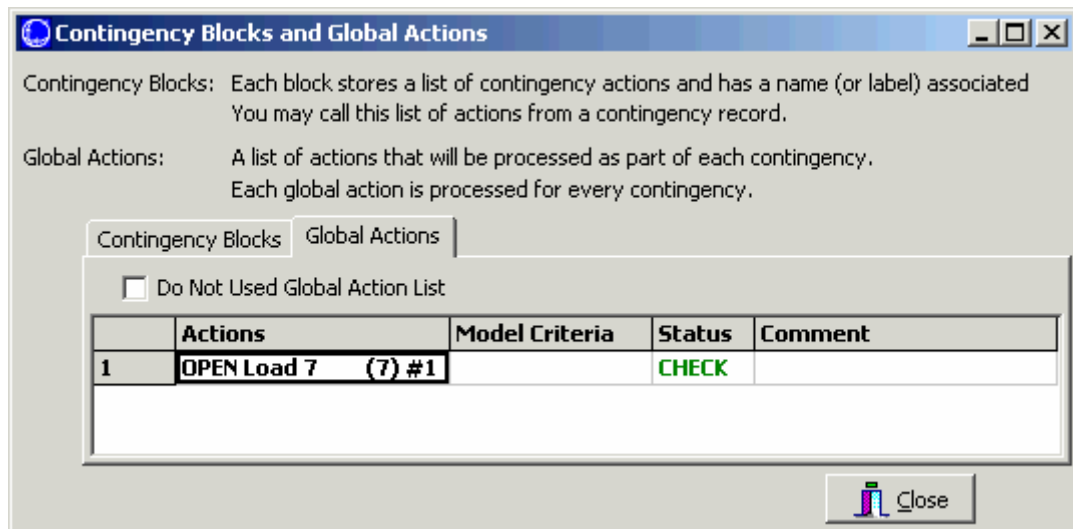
Contingency Blocks and Global Actions

Contingency Blocks: Each block stores a list of contingency actions and has a name (or label) associated You may call this list of actions from a contingency record.

Global Actions: A list of actions that will be processed as part of each contingency. Each global action is processed for every contingency.

Contingency Blocks | Global Actions

Do Not Used Global Action List

| | Actions | Model Criteria | Status | Comment |
|---|---|---|---|---|
| 1 | OPEN Load 7 (7) #1 | | CHECK | |

Close